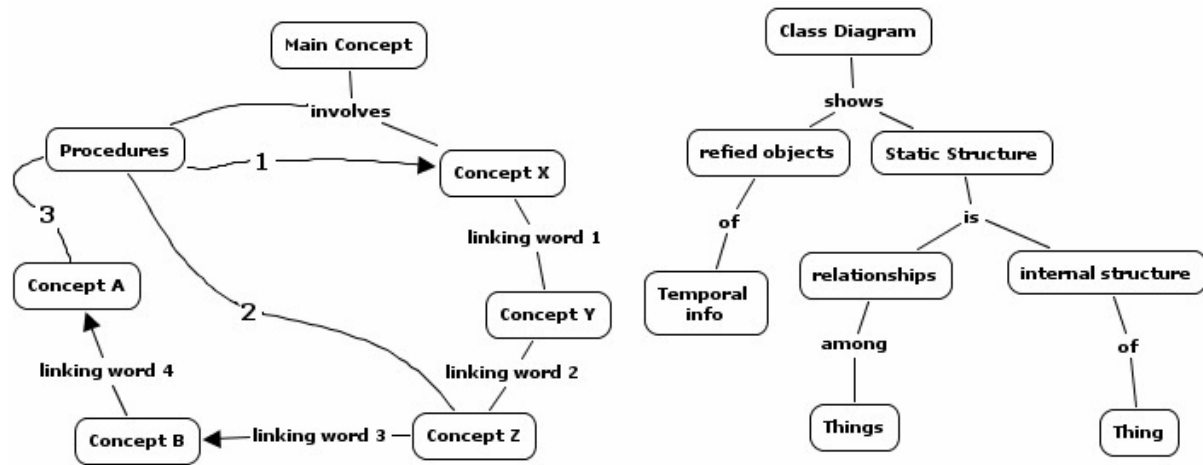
Main Concept

involves

Procedures

1

Concept X

3

linking word 1

Concept A

2

Concept Y

linking word 4

linking word 2

Concept B

linking word 3

Concept Z

Class Diagram

shows

refied objects

Static Structure

of

is

Temporal info

relationships

internal structure

among

of

Things

Thing